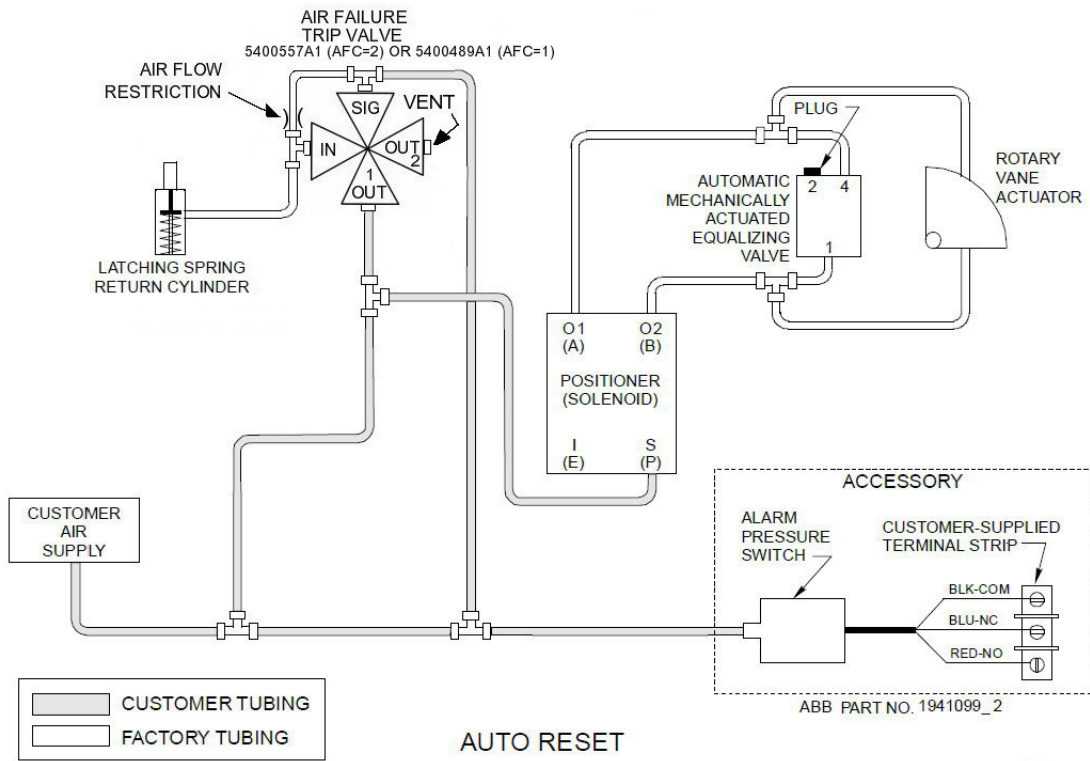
AIR FAILURE
TRIP VALVE
5400557A1 (AFC=2) OR 5400489A1 (AFC=1)

AIR FLOW
RESTRICTION

SIG

VENT

IN

OUT
2

1
OUT

LATCHING SPRING
RETURN CYLINDER

PLUG

2 4

1

AUTOMATIC
MECHANICALLY
ACTUATED
EQUALIZING
VALVE

ROTARY
VANE
ACTUATOR

O1
(A)

O2
(B)

POSITIONER
(SOLENOID)

I
(E)

S
(P)

ACCESSORY

CUSTOMER
AIR
SUPPLY

ALARM
PRESSURE
SWITCH

CUSTOMER-SUPPLIED
TERMINAL STRIP

BLK-COM
BLU-NC
RED-NO

ABB PART NO. 1941099_2

CUSTOMER TUBING
FACTORY TUBING

AUTO RESET